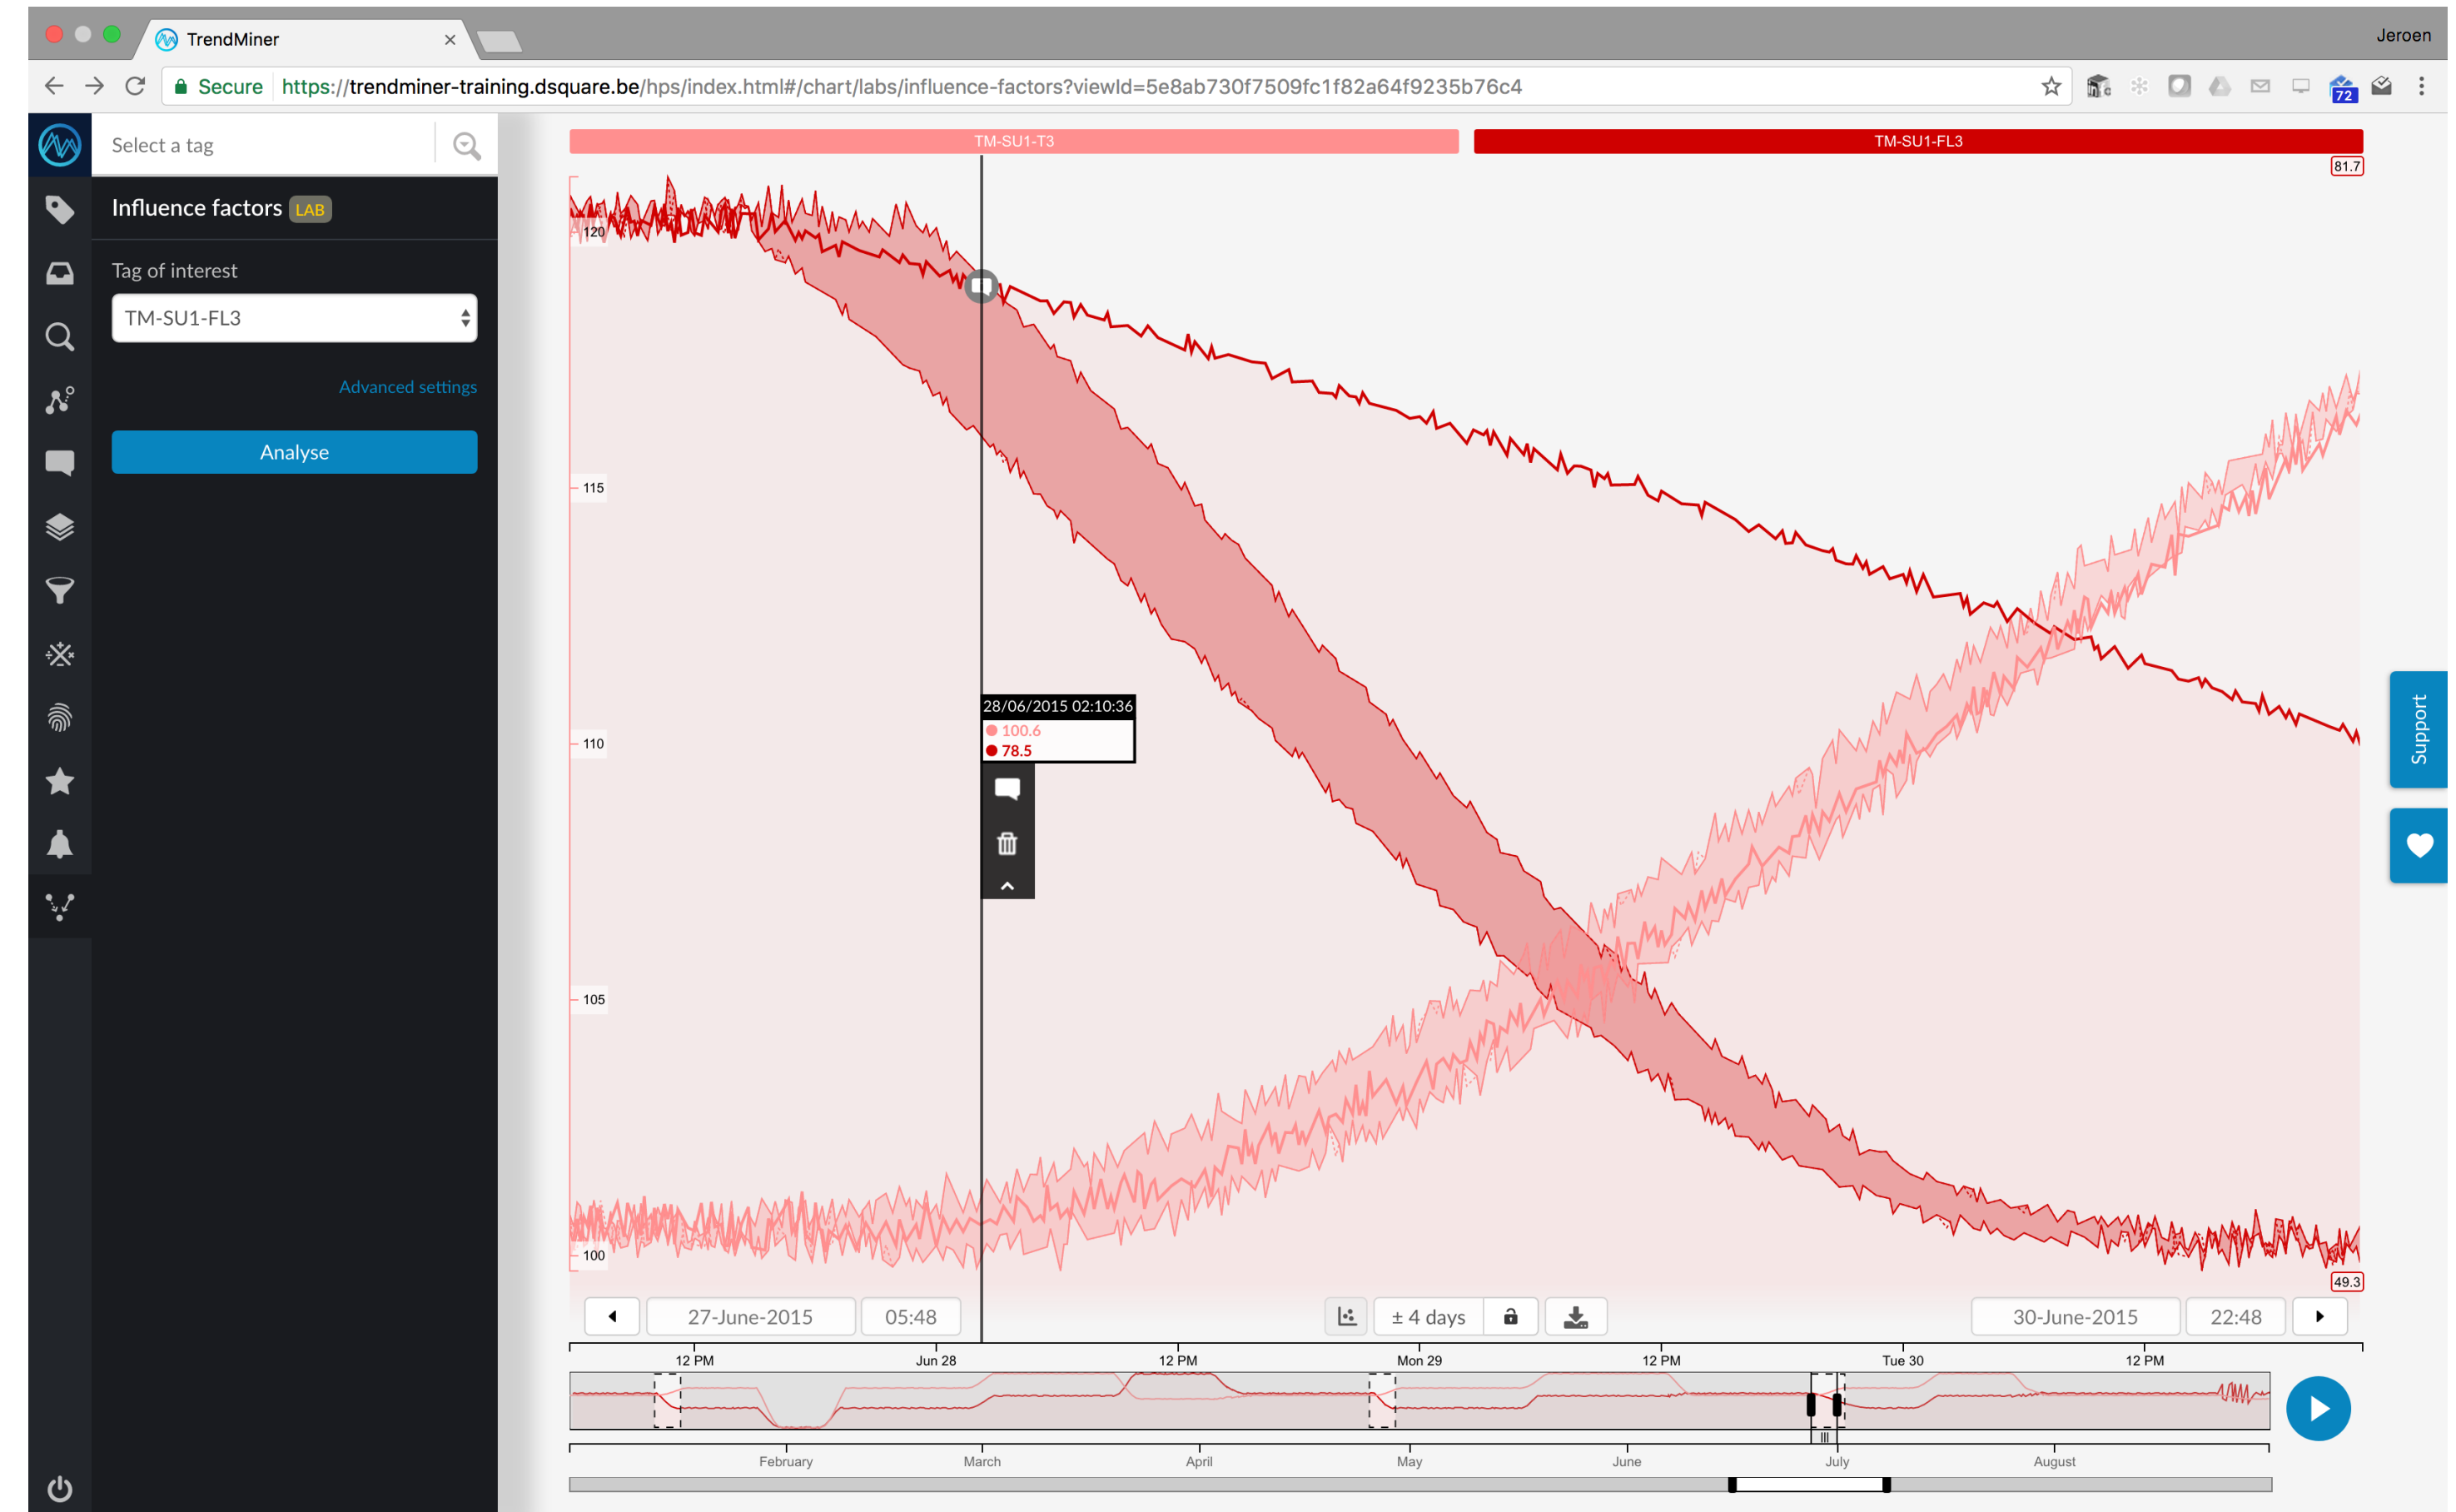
TrendMiner
Jeroen
Secure https://trendminer-training.dsquare.be/hps/index.html#/chart/labs/influence-factors?viewId=5e8ab730f7509fc1f82a64f9235b76c4
72
Select a tag
Influence factors LAB
Tag of interest
TM-SU1-FL3
Advanced settings
Analyse
TM-SU1-T3
TM-SU1-FL3
81.7
120
115
110
105
100
49.3
28/06/2015 02:10:36
100.6
78.5
27-June-2015
05:48
± 4 days
30-June-2015
22:48
12 PM
Jun 28
12 PM
Mon 29
12 PM
Tue 30
12 PM
February
March
April
May
June
July
August
Support